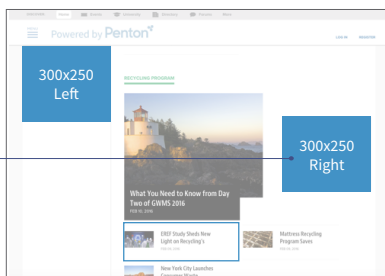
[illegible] Home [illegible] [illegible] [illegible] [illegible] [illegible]

Powered by Penton

LOG IN REGISTER

300x250
Left

RECYCLING PROGRAM

300x250
Right

What You Need to Know from Day Two of GWMS 2016

FEB 16, 2016

EREF Study Sheds New Light on Recycling's

Mattress Recycling Program Saves

New York City Launches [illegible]